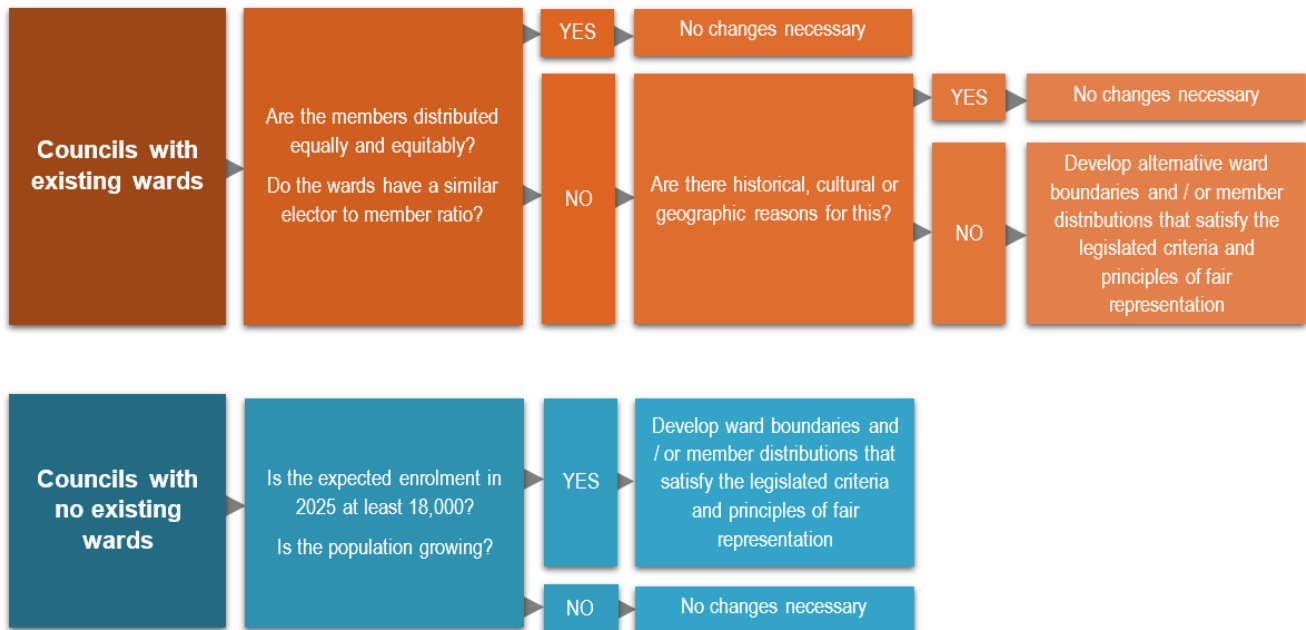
Councils with existing wards

Are the members distributed equally and equitably?

Do the wards have a similar elector to member ratio?

YES

No changes necessary

NO

Are there historical, cultural or geographic reasons for this?

YES

No changes necessary

NO

Develop alternative ward boundaries and / or member distributions that satisfy the legislated criteria and principles of fair representation

Councils with no existing wards

Is the expected enrolment in 2025 at least 18,000?

Is the population growing?

YES

Develop ward boundaries and / or member distributions that satisfy the legislated criteria and principles of fair representation

NO

No changes necessary